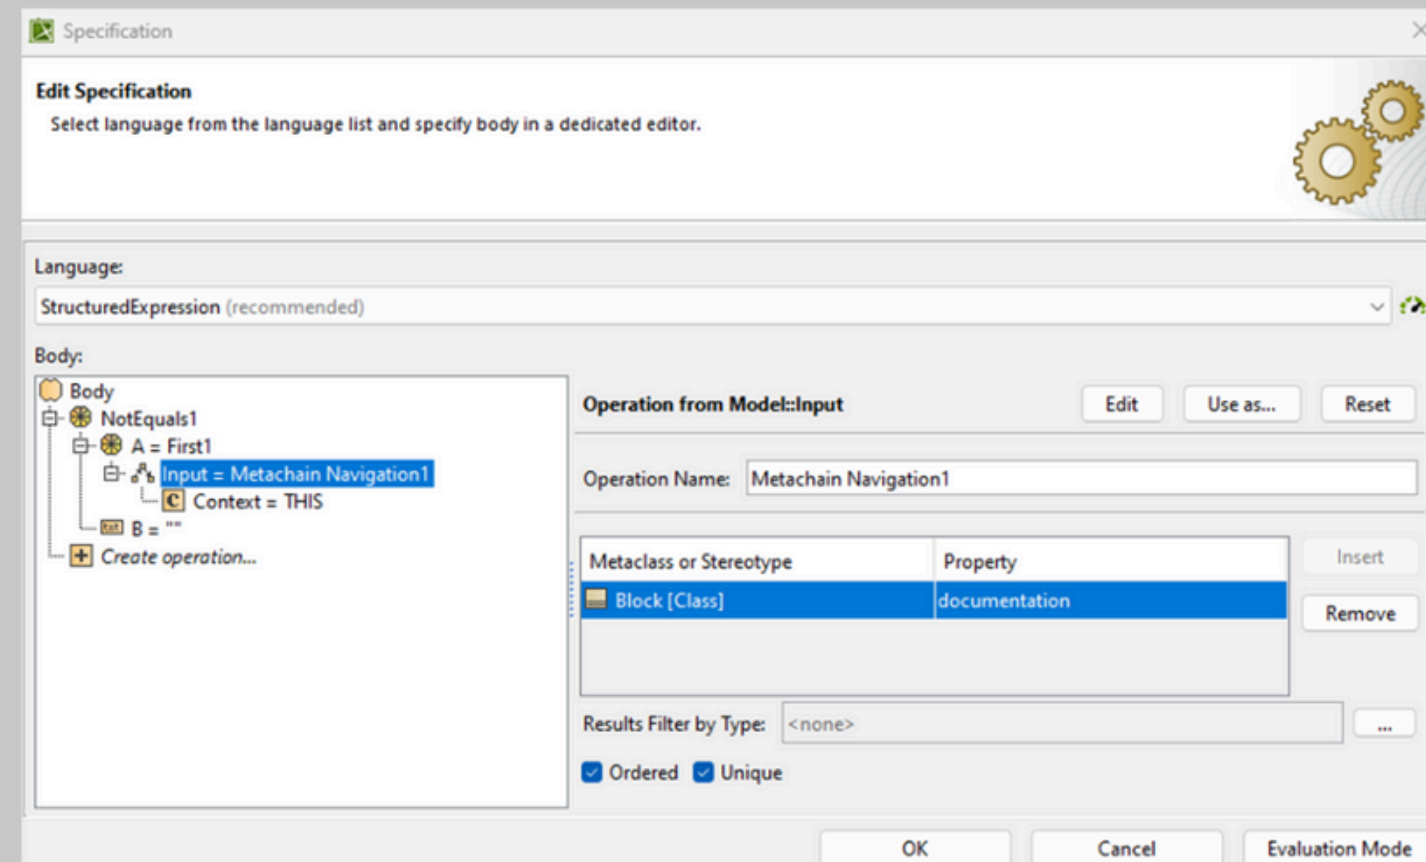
Specification

Edit Specification
Select language from the language list and specify body in a dedicated editor.

Language:
StructuredExpression (recommended)

Body:
Body
NotEquals1
A = First1
Input = Metachain Navigation1
Context = THIS
B = ""
Create operation...

Operation from Model::Input
Edit
Use as...
Reset

Operation Name: Metachain Navigation1

| Metaclass or Stereotype | Property |
|---|---|
| Block [Class] | documentation |

Insert
Remove

Results Filter by Type: <none>
...

Ordered Unique

OK
Cancel
Evaluation Mode